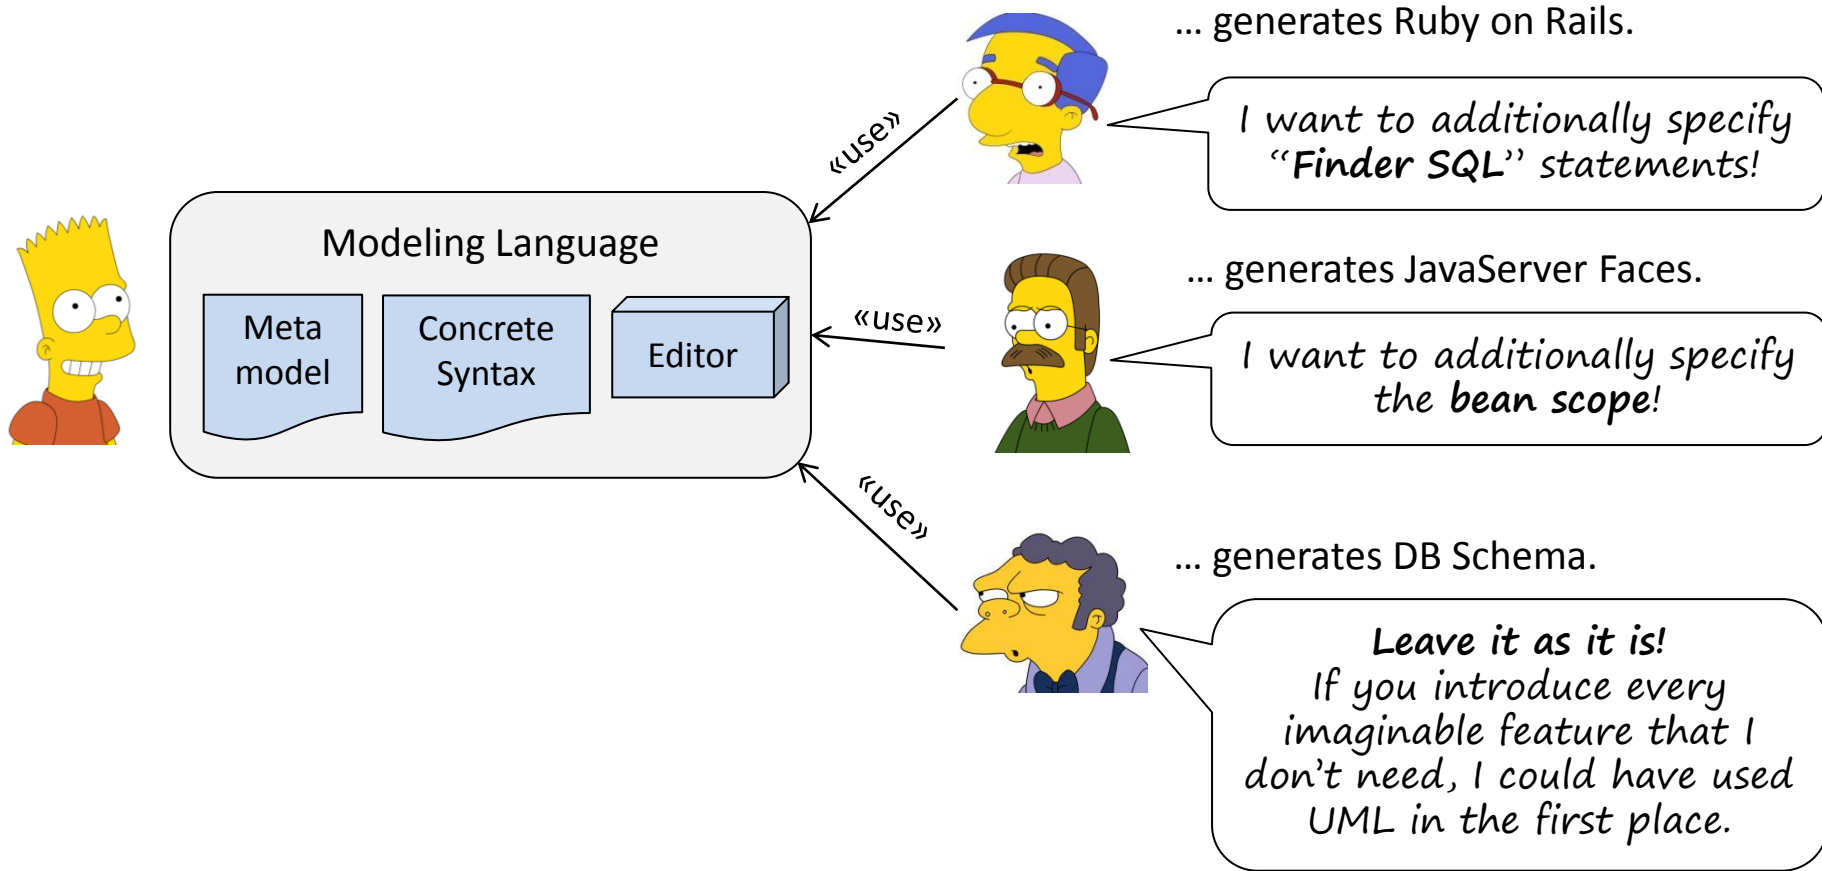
Modeling Language

Meta model

Concrete Syntax

Editor

«use»

... generates Ruby on Rails.

I want to additionally specify "Finder SQL" statements!

«use»

... generates JavaServer Faces.

I want to additionally specify the bean scope!

«use»

... generates DB Schema.

Leave it as it is! If you introduce every imaginable feature that I don't need, I could have used UML in the first place.